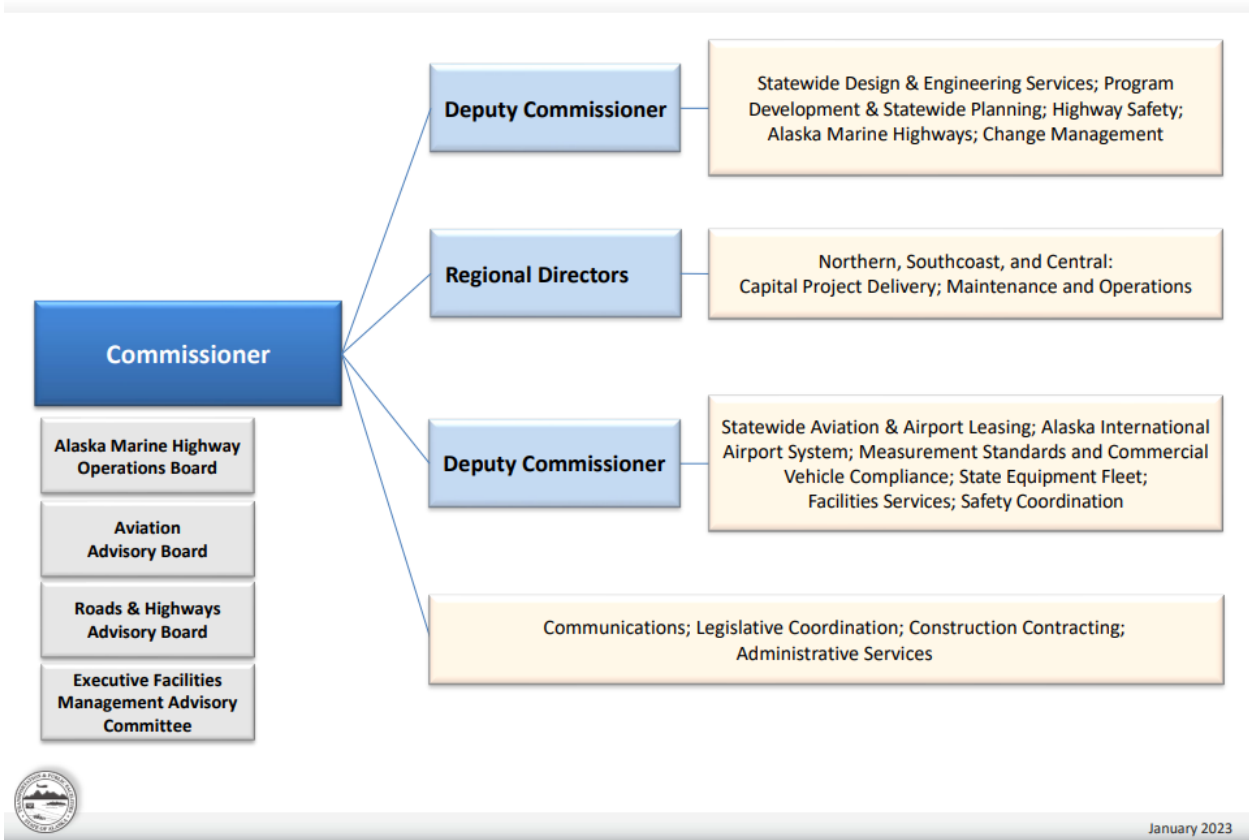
Commissioner

Alaska Marine Highway Operations Board

Aviation Advisory Board

Roads & Highways Advisory Board

Executive Facilities Management Advisory Committee

Deputy Commissioner

Statewide Design & Engineering Services; Program Development & Statewide Planning; Highway Safety; Alaska Marine Highways; Change Management

Regional Directors

Northern, Southcoast, and Central: Capital Project Delivery; Maintenance and Operations

Deputy Commissioner

Statewide Aviation & Airport Leasing; Alaska International Airport System; Measurement Standards and Commercial Vehicle Compliance; State Equipment Fleet; Facilities Services; Safety Coordination

Communications; Legislative Coordination; Construction Contracting; Administrative Services

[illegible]

January 2023